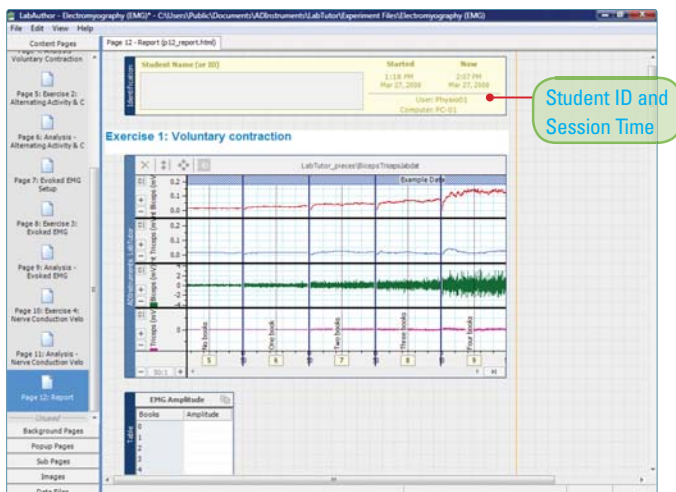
LabAuthor - Electromyography (EMG)* - C:\Users\Public\Documents\ADInstruments\LabTutor\Experiment Files\Electromyography (EMG)

File Edit View Help

Content Pages

Voluntary Contraction

Page 5: Exercise 2: Alternating Activity & C

Page 6: Analysis - Alternating Activity & C

Page 7: Evoked EMG Setup

Page 8: Exercise 3: Evoked EMG

Page 9: Analysis - Evoked EMG

Page 10: Exercise 4: Nerve Conduction Velo

Page 11: Analysis - Nerve Conduction Velo

Page 12: Report

Unused

Background Pages

Popup Pages

Sub Pages

Images

Data Files

Page 12 - Report (p12_report.html)

Identification

Student Name (or ID)

Started
1:18 PM
Mar 27, 2008

Now
2:07 PM
Mar 27, 2008

User: Physio01
Computer: PC-01

Student ID and Session Time

Exercise 1: Voluntary contraction

LabTutor_pieces\BicepsTriceps.labdat

Example Data

ADInstruments LabTutor

Biceps (mV)

Triceps (mV)

Biceps (mV)

Triceps (mV)

0.2
0.1
0.0
-0.1
-0.2

4
2
0
-2
-4

No books

One book

Two books

Three books

Four books

5
6
7
8
9

50:1

EMG Amplitude

Table

| Books | Amplitude |
|---|---|
| 0 | |
| 1 | |
| 2 | |
| 3 | |
| 4 | |